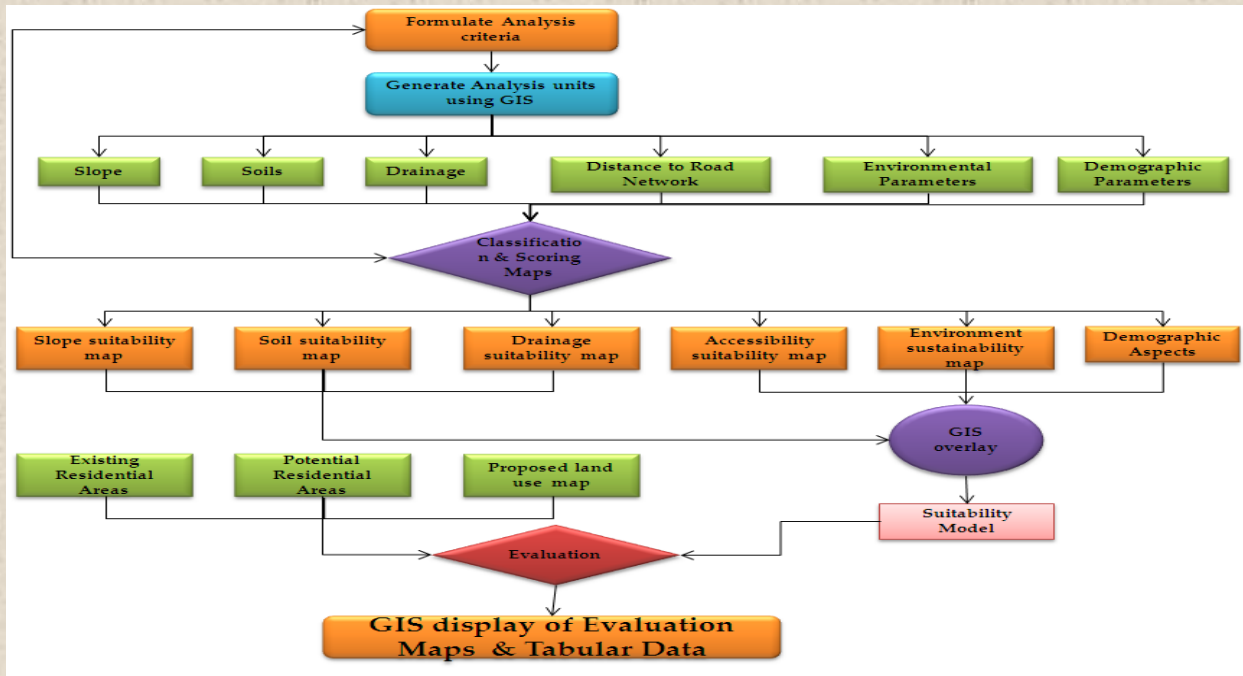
Formulate Analysis criteria

Generate Analysis units using GIS

Slope

Soils

Drainage

Distance to Road Network

Environmental Parameters

Demographic Parameters

Classificatio n & Scoring Maps

Slope suitability map

Soil suitability map

Drainage suitability map

Accessibility suitability map

Environment sustainability map

Demographic Aspects

GIS overlay

Existing Residential Areas

Potential Residential Areas

Proposed land use map

Suitability Model

Evaluation

GIS display of Evaluation Maps & Tabular Data